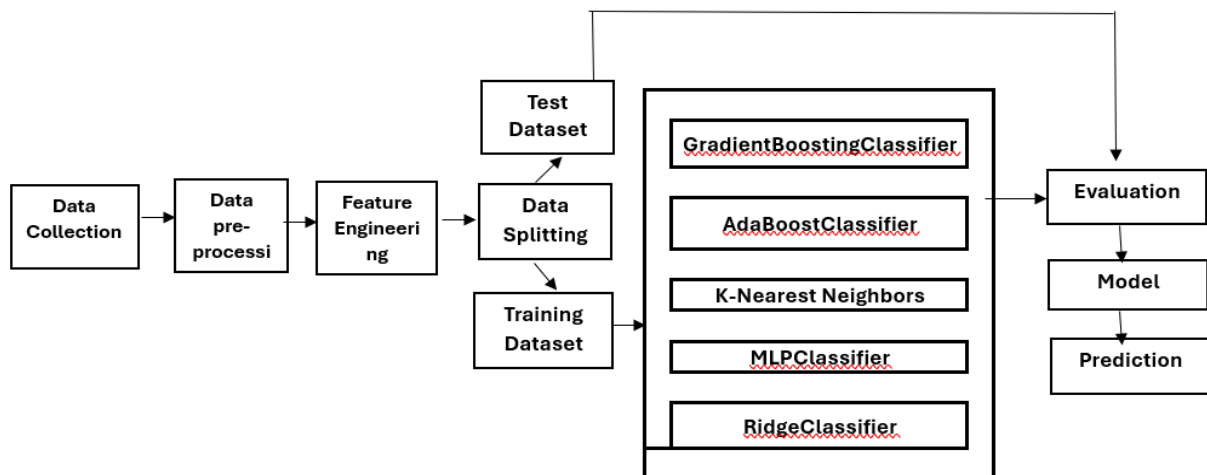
Data Collection

Data pre-processi

Feature Engineeri ng

Test Dataset

Data Splitting

Training Dataset

GradientBoostingClassifier

AdaBoostClassifier

K-Nearest Neighbors

MLPClassifier

RidgeClassifier

Evaluation

Model

Prediction